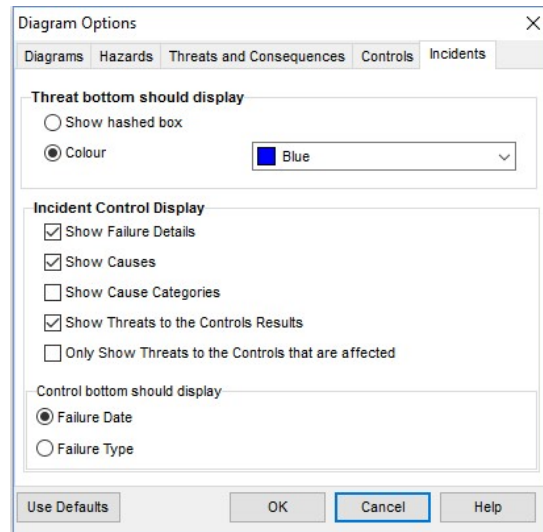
Diagram Options

Diagrams | Hazards | Threats and Consequences | Controls | Incidents

Threat bottom should display

Show hashed box

Colour

Blue

Incident Control Display

Show Failure Details

Show Causes

Show Cause Categories

Show Threats to the Controls Results

Only Show Threats to the Controls that are affected

Control bottom should display

Failure Date

Failure Type

Use Defaults

OK

Cancel

Help